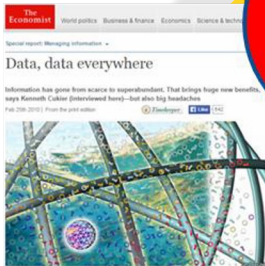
The Economist

World politics Business & finance Economics Science & techn

Special report: Managing information

Data, data everywhere

Information has gone from scarce to superabundant. That brings huge new benefits, says Kenneth Cukier (interviewed here)—but also big headaches

Feb 25th 2010 | From the print edition

Like